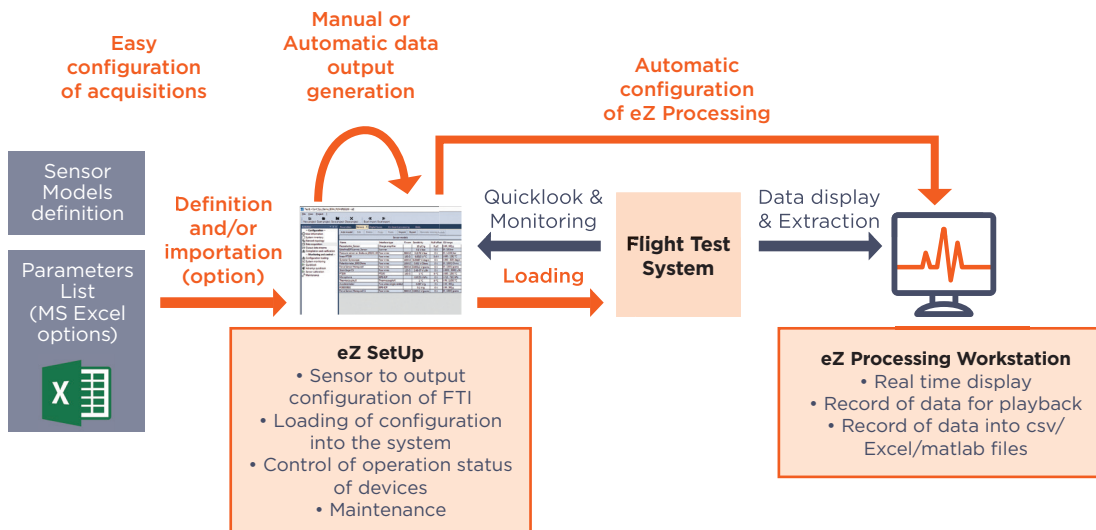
Easy configuration of acquisitions

Manual or Automatic data output generation

Automatic configuration of eZ Processing

Sensor Models definition

Parameters List (MS Excel options)

Definition and/or importation (option)

Quicklook & Monitoring

Loading

Flight Test System

Data display & Extraction

eZ SetUp
• Sensor to output configuration of FTI
• Loading of configuration into the system
• Control of operation status of devices
• Maintenance

eZ Processing Workstation
• Real time display
• Record of data for playback
• Record of data into csv/ Excel/matlab files